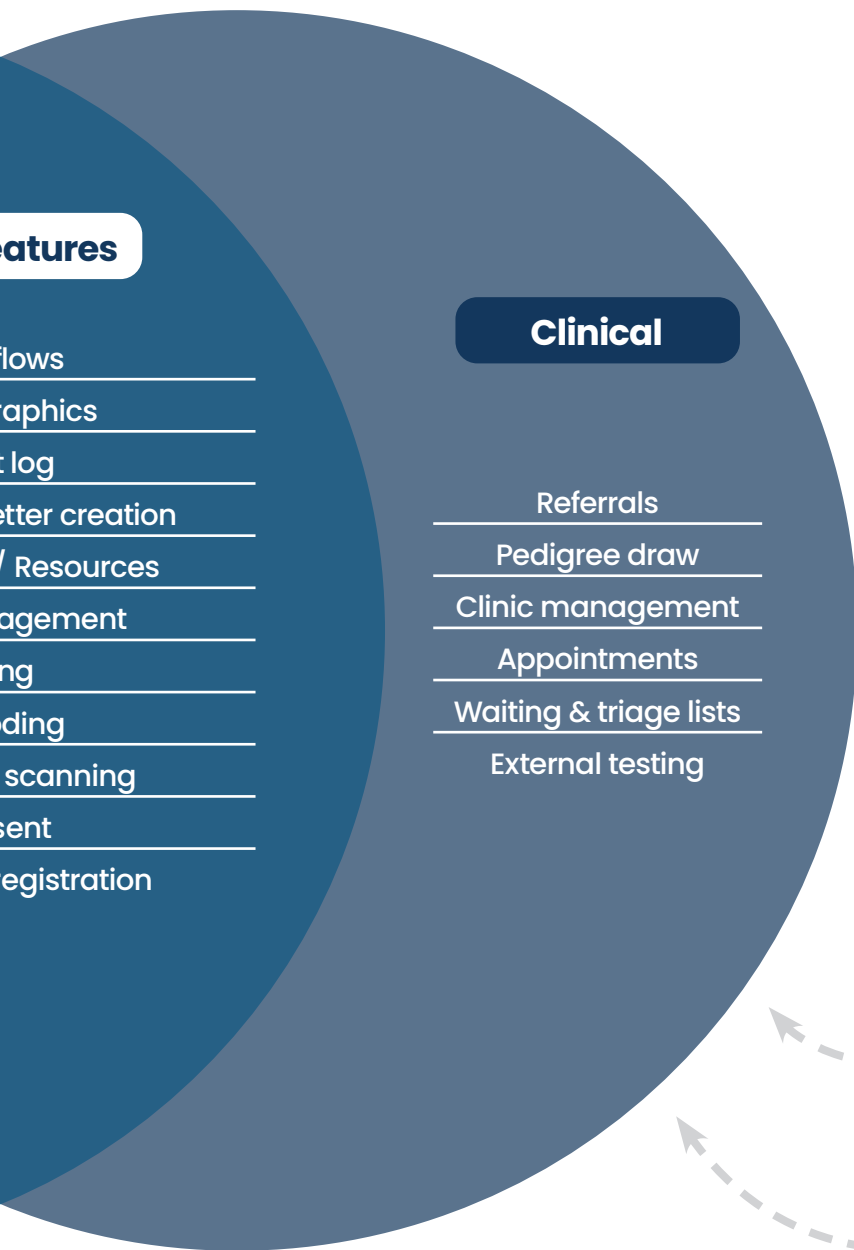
eatures

flows
raphics
t log
etter creation
/ Resources
agement
ng
oding
scanning
sent
registration

Clinical

Referrals
Pedigree draw
Clinic management
Appointments
Waiting & triage lists
External testing